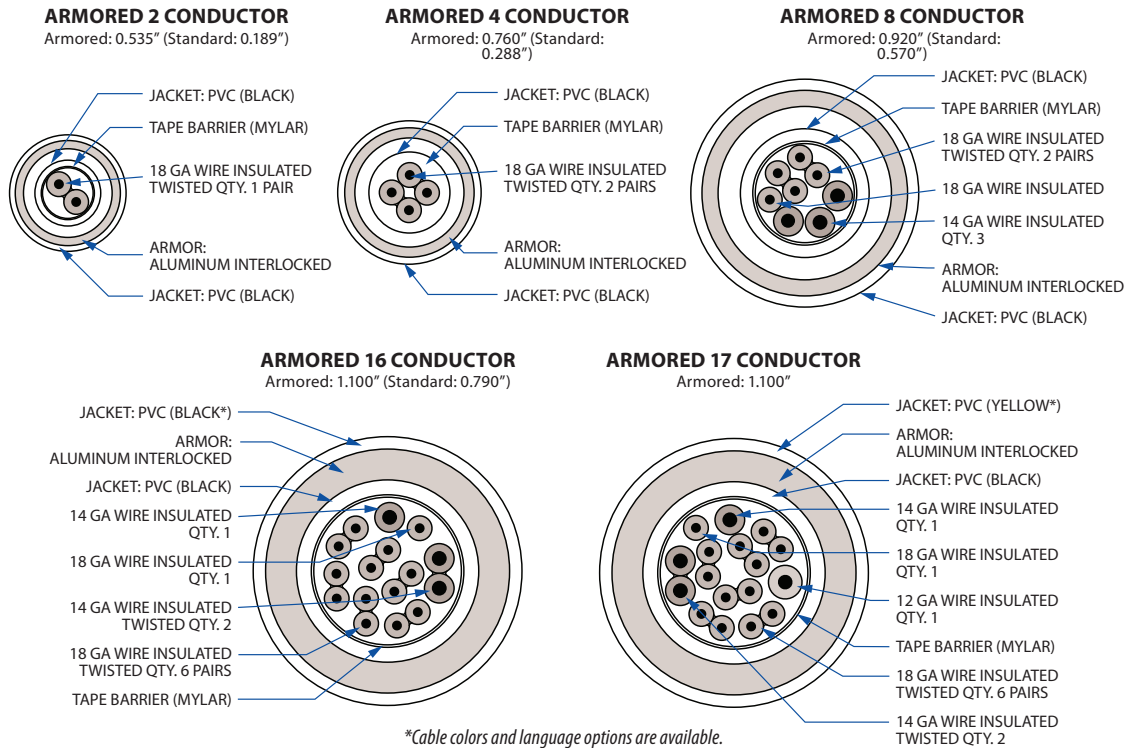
ARMORED 2 CONDUCTOR
Armored: 0.535" (Standard: 0.189")

JACKET: PVC (BLACK)
TAPE BARRIER (MYLAR)
18 GA WIRE INSULATED TWISTED QTY. 1 PAIR
ARMOR: ALUMINUM INTERLOCKED
JACKET: PVC (BLACK)

ARMORED 4 CONDUCTOR
Armored: 0.760" (Standard: 0.288")

JACKET: PVC (BLACK)
TAPE BARRIER (MYLAR)
18 GA WIRE INSULATED TWISTED QTY. 2 PAIRS
ARMOR: ALUMINUM INTERLOCKED
JACKET: PVC (BLACK)

ARMORED 8 CONDUCTOR
Armored: 0.920" (Standard: 0.570")

JACKET: PVC (BLACK)
TAPE BARRIER (MYLAR)
18 GA WIRE INSULATED TWISTED QTY. 2 PAIRS
18 GA WIRE INSULATED
14 GA WIRE INSULATED QTY. 3
ARMOR: ALUMINUM INTERLOCKED
JACKET: PVC (BLACK)

ARMORED 16 CONDUCTOR
Armored: 1.100" (Standard: 0.790")

JACKET: PVC (BLACK*)
ARMOR: ALUMINUM INTERLOCKED
JACKET: PVC (BLACK)
14 GA WIRE INSULATED QTY. 1
18 GA WIRE INSULATED QTY. 1
14 GA WIRE INSULATED TWISTED QTY. 2
18 GA WIRE INSULATED TWISTED QTY. 6 PAIRS
TAPE BARRIER (MYLAR)

ARMORED 17 CONDUCTOR
Armored: 1.100"

JACKET: PVC (YELLOW*)
ARMOR: ALUMINUM INTERLOCKED
JACKET: PVC (BLACK)
14 GA WIRE INSULATED QTY. 1
18 GA WIRE INSULATED QTY. 1
12 GA WIRE INSULATED QTY. 1
TAPE BARRIER (MYLAR)
18 GA WIRE INSULATED TWISTED QTY. 6 PAIRS
14 GA WIRE INSULATED TWISTED QTY. 2

*Cable colors and language options are available.